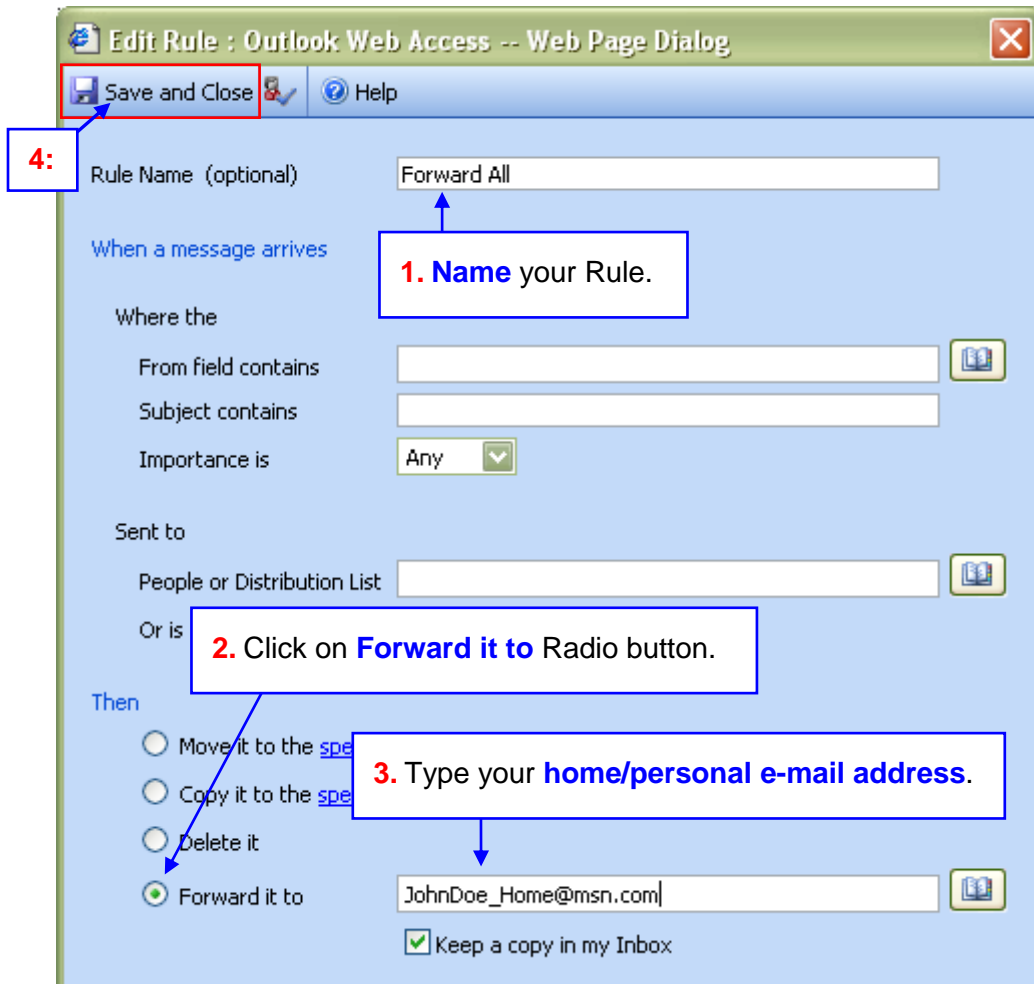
Edit Rule : Outlook Web Access -- Web Page Dialog

Save and Close

Help

4:

Rule Name (optional)

Forward All

When a message arrives

1. Name your Rule.

Where the

From field contains

Subject contains

Importance is

Any

Sent to

People or Distribution List

Or is

2. Click on Forward it to Radio button.

Then

Move it to the spe

Copy it to the spe

3. Type your home/personal e-mail address.

Delete it

Forward it to

JohnDoe_Home@msn.com

Keep a copy in my Inbox